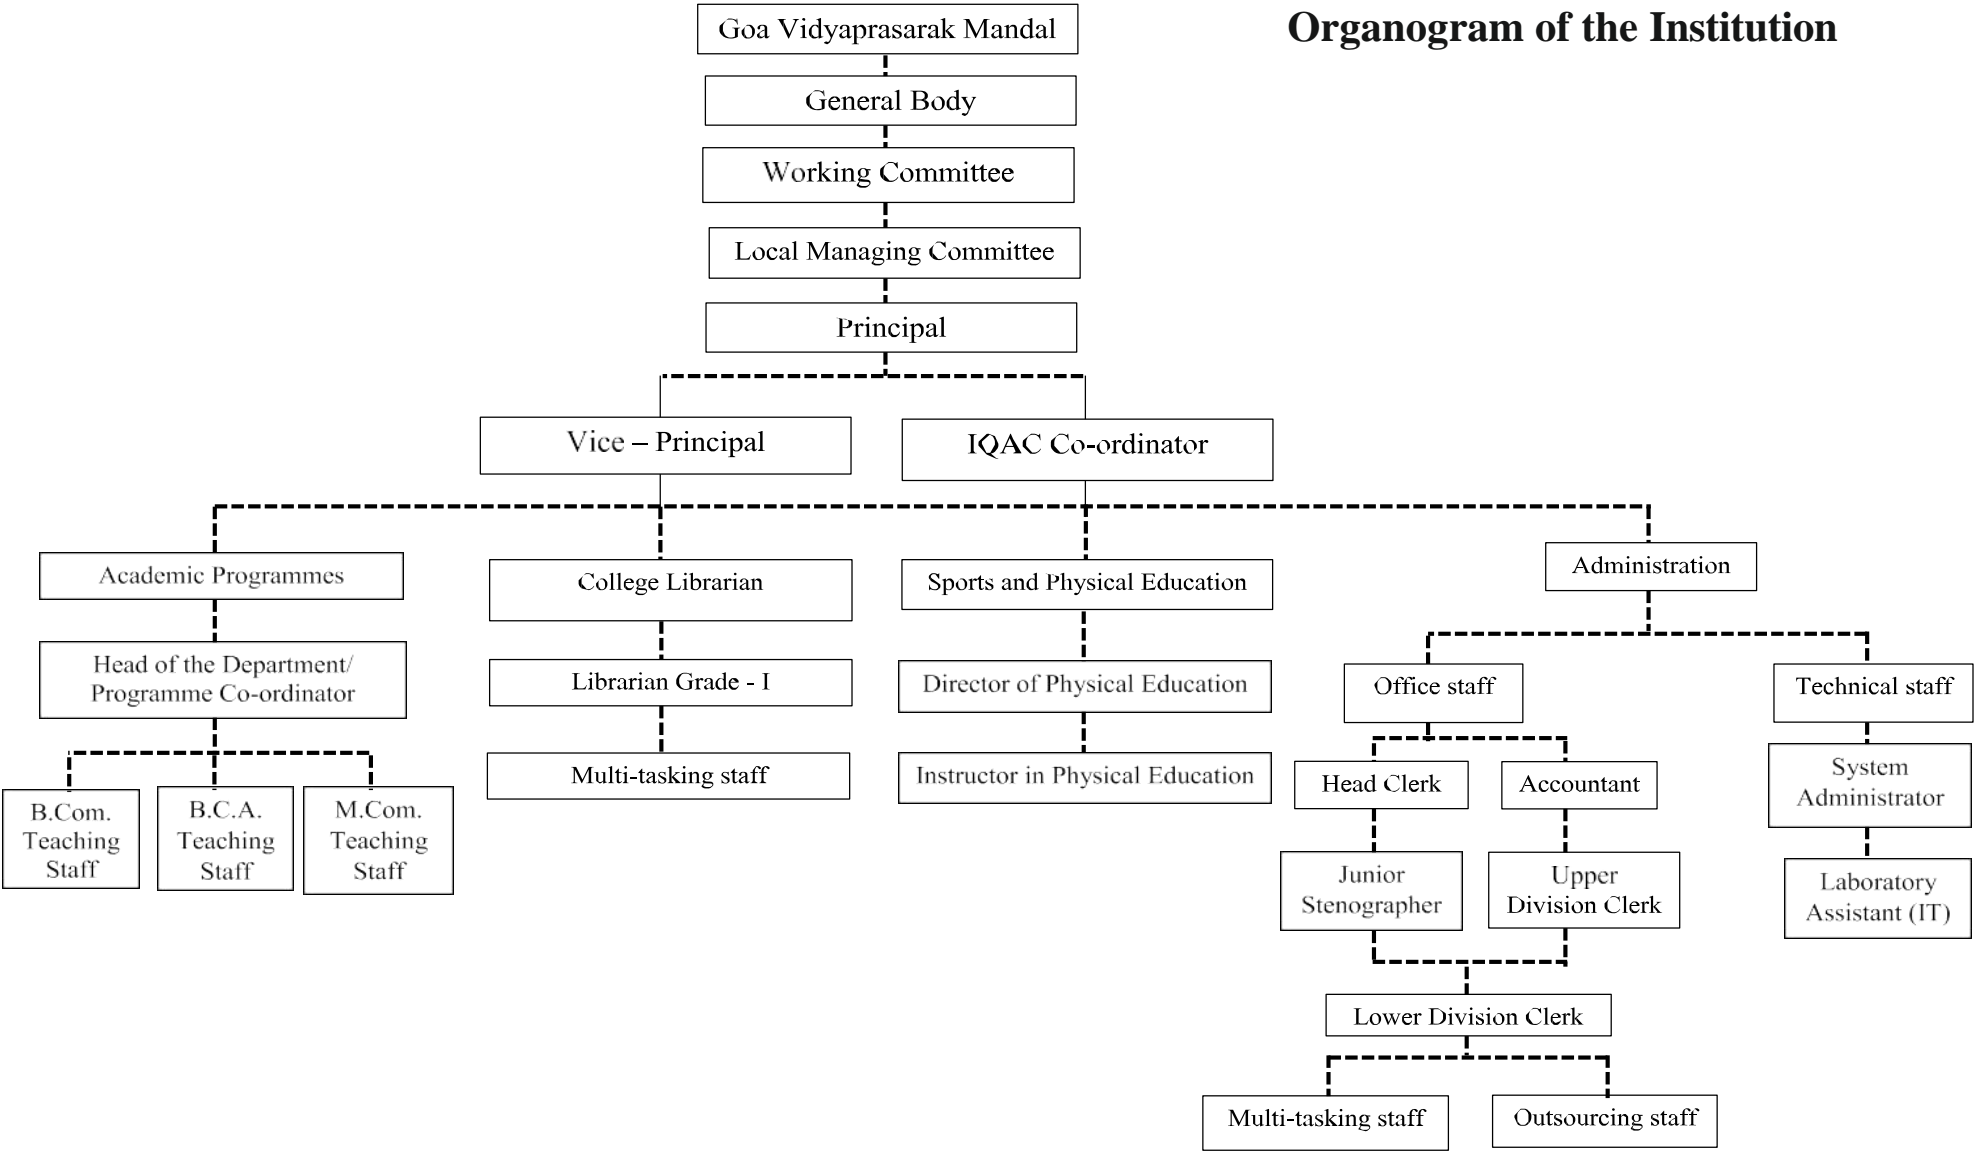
Organogram of the Institution

Goa Vidyaprasarak Mandal

General Body

Working Committee

Local Managing Committee

Principal

Vice – Principal

IQAC Co-ordinator

Academic Programmes

Head of the Department/ Programme Co-ordinator

B.Com. Teaching Staff

B.C.A. Teaching Staff

M.Com. Teaching Staff

College Librarian

Librarian Grade - I

Multi-tasking staff

Sports and Physical Education

Director of Physical Education

Instructor in Physical Education

Administration

Office staff

Head Clerk

Accountant

Junior Stenographer

Upper Division Clerk

Lower Division Clerk

Multi-tasking staff

Outsourcing staff

Technical staff

System Administrator

Laboratory Assistant (IT)